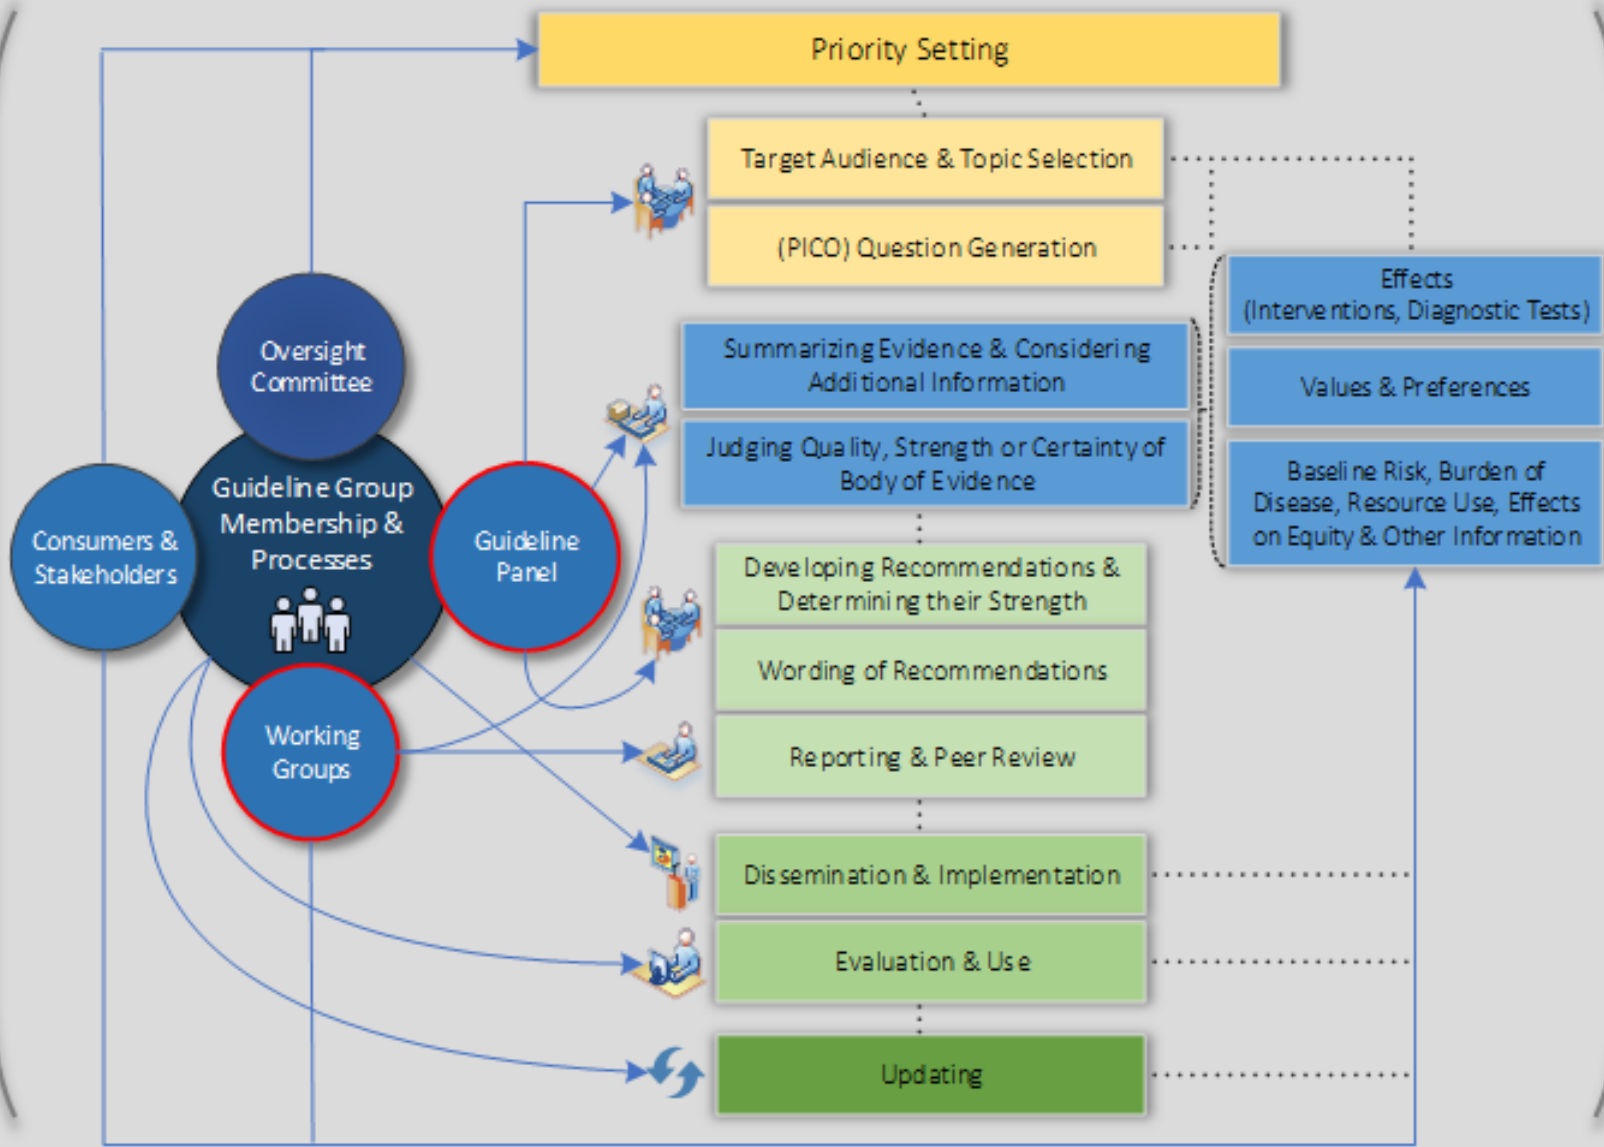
Priority Setting

Target Audience & Topic Selection

(PICO) Question Generation

Effects (Interventions, Diagnostic Tests)

Values & Preferences

Baseline Risk, Burden of Disease, Resource Use, Effects on Equity & Other Information

Summarizing Evidence & Considering Additional Information

Judging Quality, Strength or Certainty of Body of Evidence

Developing Recommendations & Determining their Strength

Wording of Recommendations

Reporting & Peer Review

Dissemination & Implementation

Evaluation & Use

Updating

Oversight Committee

Guideline Group Membership & Processes

Consumers & Stakeholders

Guideline Panel

Working Groups